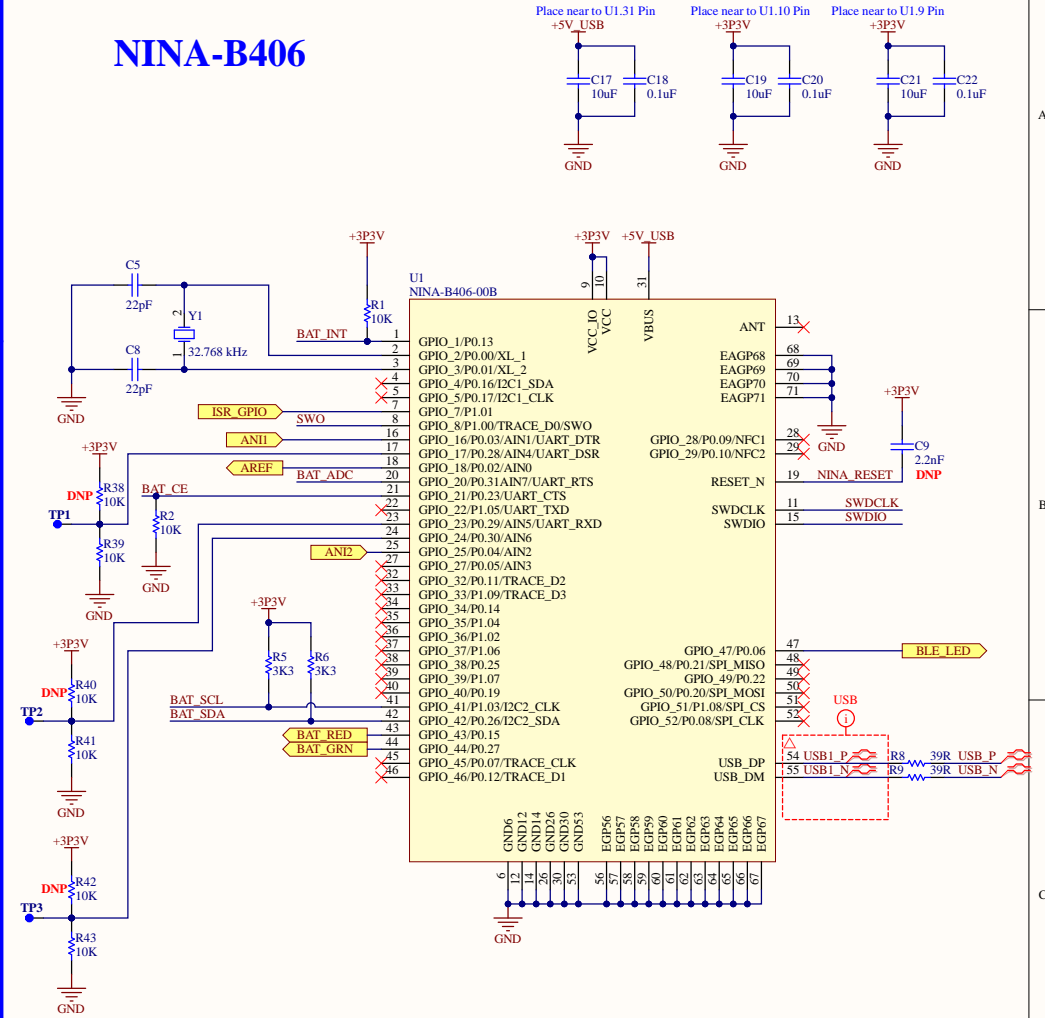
NINA-B406

Place near to U1.31 Pin
+5V_USB
C17 10uF
C18 0.1uF
GND

Place near to U1.10 Pin
+3P3V
C19 10uF
C20 0.1uF
GND

Place near to U1.9 Pin
+3P3V
C21 10uF
C22 0.1uF
GND

A

C5 22pF
Y1 32.768 kHz
C8 22pF
GND
+3P3V
R1 10K
BAT_INT
ISR_GPIO
SWO
ANI1
AREF
BAT_ADC
+3P3V
R38 10K
DNP
TP1
R39 10K
GND
BAT_CE
R2 10K
GND
ANI2
+3P3V
R5 3K3
R6 3K3
+3P3V
DNP R40 10K
TP2
R41 10K
GND
BAT_SCL
BAT_SDA
BAT_RED
BAT_GRN
+3P3V
DNP R42 10K
TP3
R43 10K
GND

+3P3V
+5V_USB
U1
NINA-B406-00B
9 10 31
VCC_IO VCC VBUS
1 GPIO_1/P0.13
2 GPIO_2/P0.00/XL_1
3 GPIO_3/P0.01/XL_2
4 GPIO_4/P0.16/I2C1_SDA
5 GPIO_5/P0.17/I2C1_CLK
7 GPIO_7/P1.01
8 GPIO_8/P1.00/TRACE_D0/SWO
16 GPIO_16/P0.03/AIN1/UART_DTR
17 GPIO_17/P0.28/AIN4/UART_DSR
18 GPIO_18/P0.02/AIN0
20 GPIO_20/P0.31AIN7/UART_RTS
21 GPIO_21/P0.23/UART_CTS
22 GPIO_22/P1.05/UART_TXD
23 GPIO_23/P0.29/AIN5/UART_RXD
24 GPIO_24/P0.30/AIN6
25 GPIO_25/P0.04/AIN2
27 GPIO_27/P0.05/AIN3
32 GPIO_32/P0.11/TRACE_D2
33 GPIO_33/P1.09/TRACE_D3
34 GPIO_34/P0.14
35 GPIO_35/P1.04
36 GPIO_36/P1.02
37 GPIO_37/P1.06
38 GPIO_38/P0.25
39 GPIO_39/P1.07
40 GPIO_40/P0.19
41 GPIO_41/P1.03/I2C2_CLK
42 GPIO_42/P0.26/I2C2_SDA
43 GPIO_43/P0.15
44 GPIO_44/P0.27
45 GPIO_45/P0.07/TRACE_CLK
46 GPIO_46/P0.12/TRACE_D1

ANT 13
EAGP68 68
EAGP69 69
EAGP70 70
EAGP71 71
GND
GPIO_28/P0.09/NFC1 28
GPIO_29/P0.10/NFC2 29
+3P3V
C9 2.2nF
DNP
RESET_N 19 NINA_RESET
SWDCLK 11 SWDCLK
SWDIO 15 SWDIO
B
GPIO_47/P0.06 47 BLE_LED
GPIO_48/P0.21/SPI_MISO 48
GPIO_49/P0.22 49
GPIO_50/P0.20/SPI_MOSI 50
GPIO_51/P1.08/SPI_CS 51
GPIO_52/P0.08/SPI_CLK 52
USB
USB_DP 54 USB1_P R8 39R USB_P
USB_DM 55 USB1_N R9 39R USB_N

GND6 GND12 GND14 GND26 GND30 GND53 EGP56 EGP57 EGP58 EGP59 EGP60 EGP61 EGP62 EGP63 EGP64 EGP65 EGP66 EGP67
6 12 14 26 30 53 56 57 58 59 60 61 62 63 64 65 66 67
GND
C